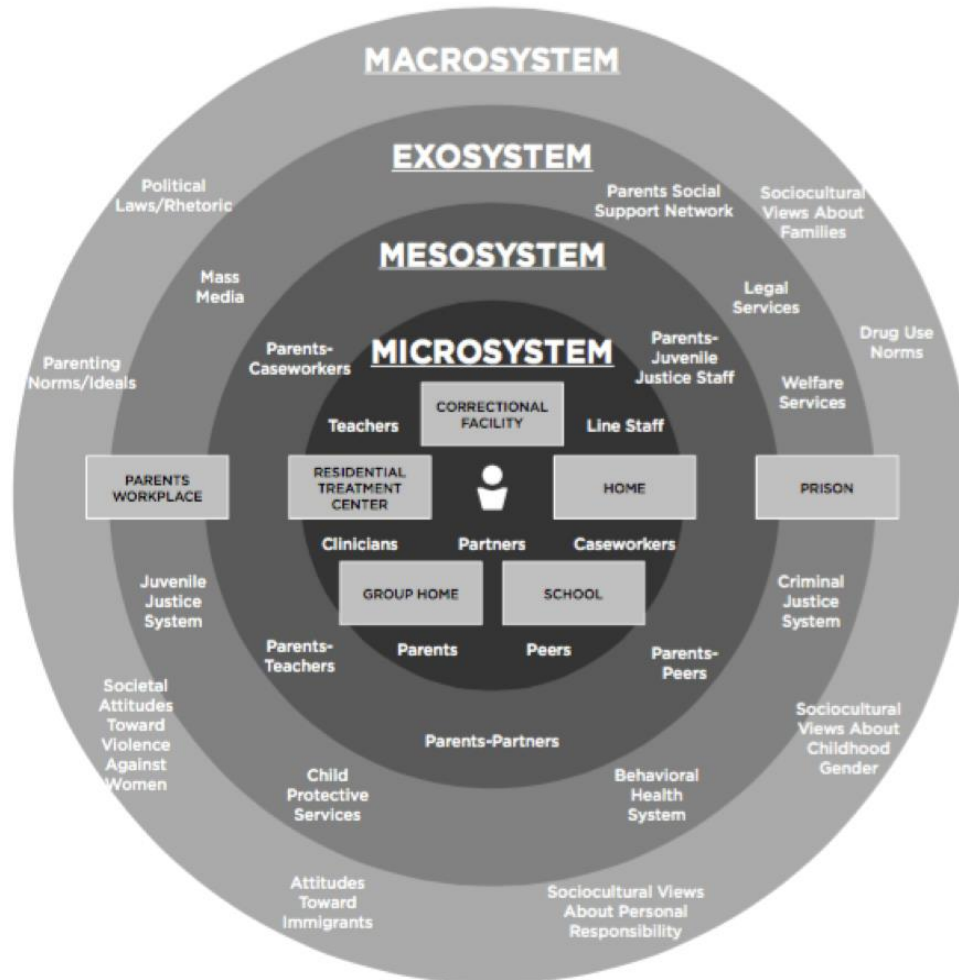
MACROSYSTEM

EXOSYSTEM

Political Laws/Rhetoric

Parents Social Support Network

Sociocultural Views About Families

MESOSYSTEM

Mass Media

Legal Services

Drug Use Norms

Parenting Norms/Ideals

Parents-Caseworkers

MICROSYSTEM

Parents-Juvenile Justice Staff

Welfare Services

Teachers

CORRECTIONAL FACILITY

Line Staff

PARENTS WORKPLACE

RESIDENTIAL TREATMENT CENTER

HOME

PRISON

Clinicians

Partners

Caseworkers

Juvenile Justice System

GROUP HOME

SCHOOL

Criminal Justice System

Parents-Teachers

Parents

Peers

Parents-Peers

Societal Attitudes Toward Violence Against Women

Sociocultural Views About Childhood Gender

Parents-Partners

Child Protective Services

Behavioral Health System

Attitudes Toward Immigrants

Sociocultural Views About Personal Responsibility